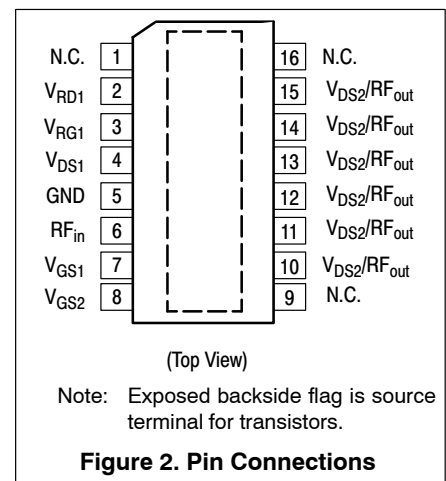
N.C. 1
$V_{RD1}$ 2
$V_{RG1}$ 3
$V_{DS1}$ 4
GND 5
$RF_{in}$ 6
$V_{GS1}$ 7
$V_{GS2}$ 8

16 N.C.
15 $V_{DS2}/RF_{out}$
14 $V_{DS2}/RF_{out}$
13 $V_{DS2}/RF_{out}$
12 $V_{DS2}/RF_{out}$
11 $V_{DS2}/RF_{out}$
10 $V_{DS2}/RF_{out}$
9 N.C.

(Top View)

Note: Exposed backside flag is source terminal for transistors.

Figure 2. Pin Connections